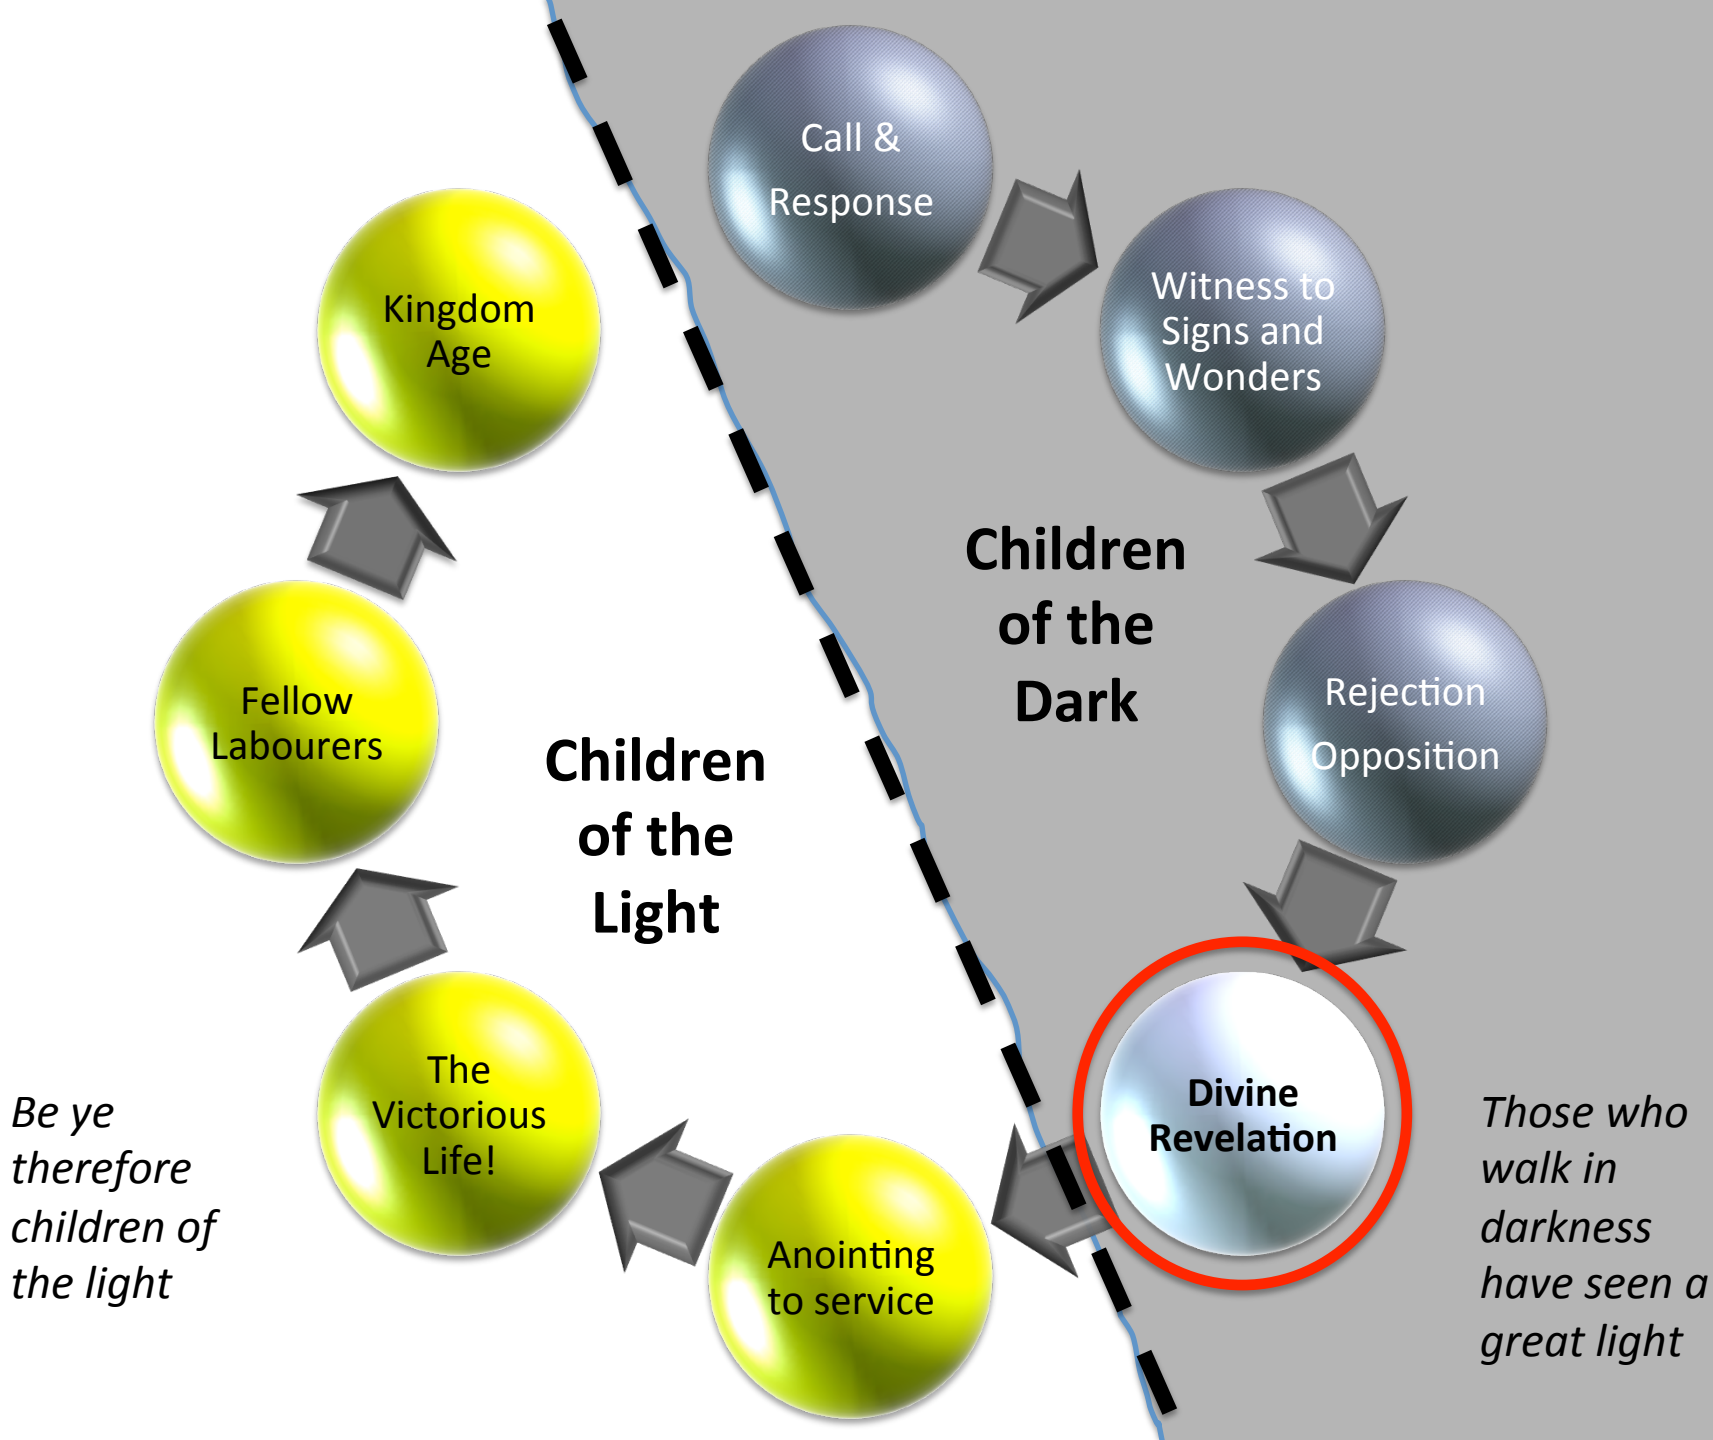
Call & Response

Witness to Signs and Wonders

Children of the Dark

Rejection Opposition

Divine Revelation

Those who walk in darkness have seen a great light

Kingdom Age

Fellow Labourers

Children of the Light

The Victorious Life!

Anointing to service

Be ye therefore children of the light